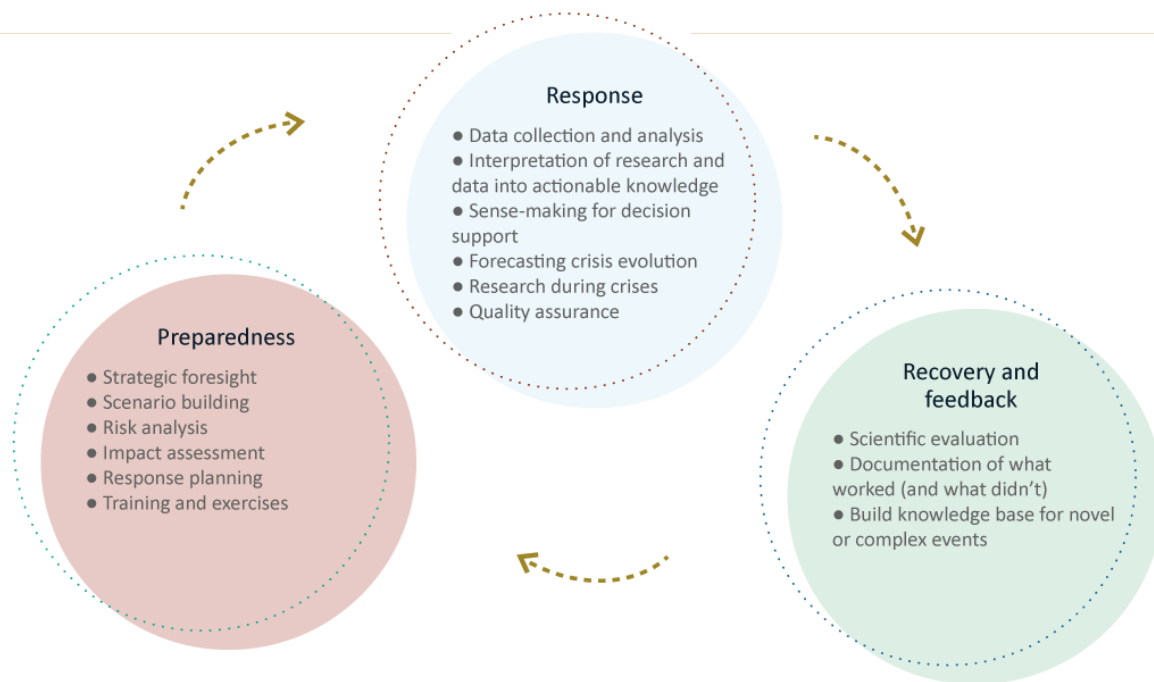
Response

● Data collection and analysis
● Interpretation of research and data into actionable knowledge
● Sense-making for decision support
● Forecasting crisis evolution
● Research during crises
● Quality assurance

Recovery and feedback

● Scientific evaluation
● Documentation of what worked (and what didn't)
● Build knowledge base for novel or complex events

Preparedness

● Strategic foresight
● Scenario building
● Risk analysis
● Impact assessment
● Response planning
● Training and exercises